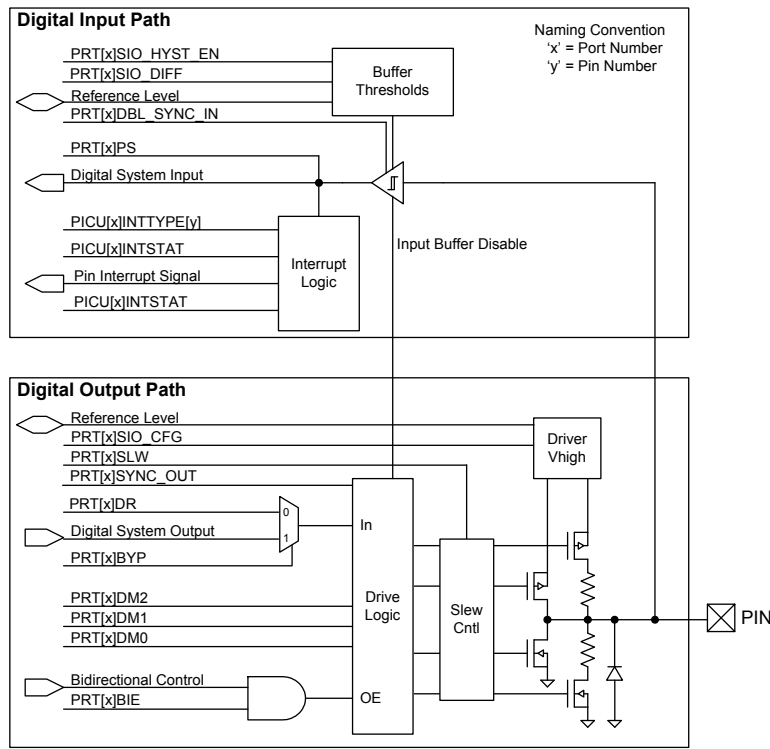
Digital Input Path

Naming Convention
'x' = Port Number
'y' = Pin Number

PRT[x]SIO_HYST_EN
PRT[x]SIO_DIFF
Reference Level
PRT[x]DBL_SYNC_IN

Buffer Thresholds

PRT[x]PS
Digital System Input

PICU[x]INTTYPE[y]
PICU[x]INTSTAT
Pin Interrupt Signal
PICU[x]INTSTAT

Interrupt Logic

Input Buffer Disable

Digital Output Path

Reference Level
PRT[x]SIO_CFG
PRT[x]SLW
PRT[x]SYNC_OUT

Driver Vhigh

PRT[x]DR
0
Digital System Output
1
PRT[x]BYP

In

PRT[x]DM2
PRT[x]DM1
PRT[x]DM0

Drive Logic

Slew Cntl

Bidirectional Control
PRT[x]BIE

OE

PIN